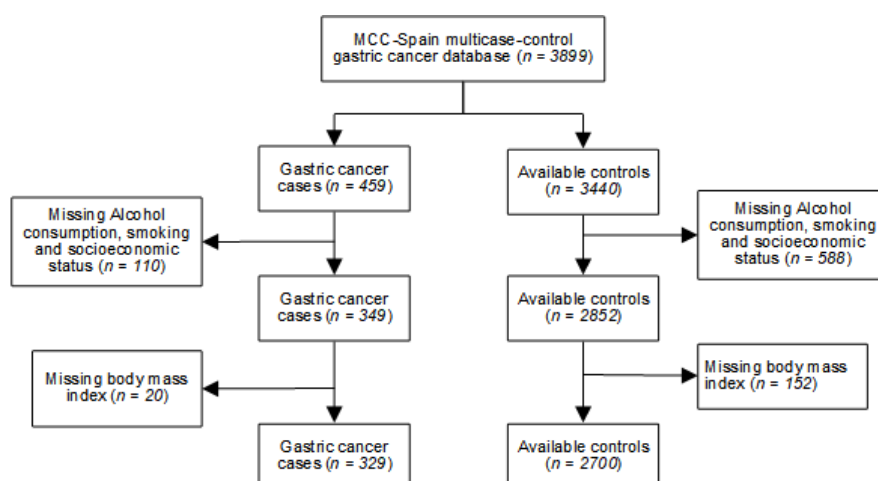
MCC-Spain multicase-control gastric cancer database ($n = 3899$)

Gastric cancer cases ($n = 459$)

Available controls ($n = 3440$)

Missing Alcohol consumption, smoking and socioeconomic status ($n = 110$)

Missing Alcohol consumption, smoking and socioeconomic status ($n = 588$)

Gastric cancer cases ($n = 349$)

Available controls ($n = 2852$)

Missing body mass index ($n = 20$)

Missing body mass index ($n = 152$)

Gastric cancer cases ($n = 329$)

Available controls ($n = 2700$)